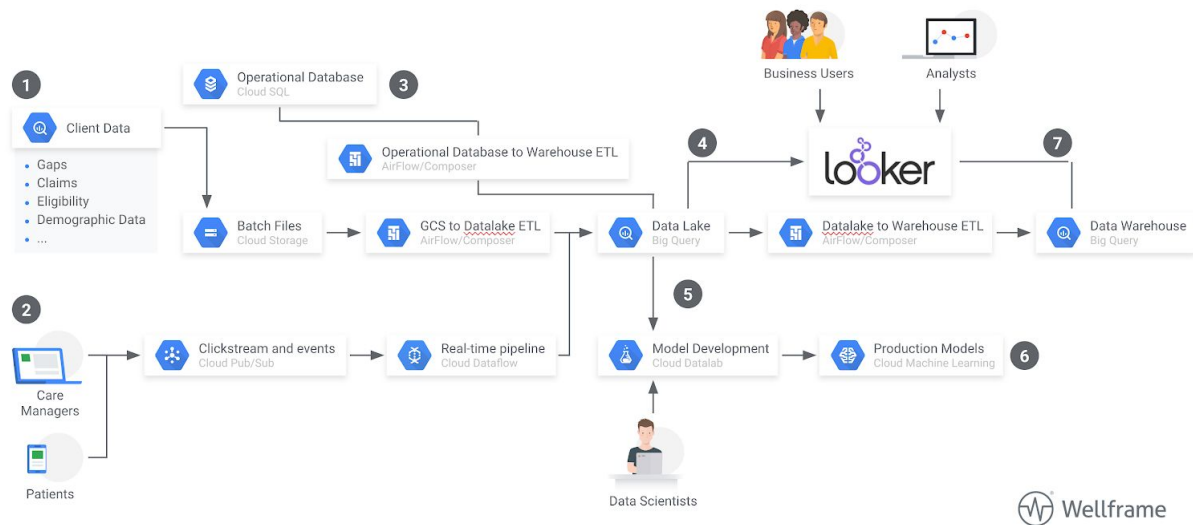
Business Users

Analysts

1

Client Data

- Gaps
- Claims
- Eligibility
- Demographic Data
- ...

Operational Database
Cloud SQL

3

Operational Database to Warehouse ETL
AirFlow/Composer

4

looker

7

Batch Files
Cloud Storage

GCS to Datalake ETL
AirFlow/Composer

Data Lake
Big Query

Datalake to Warehouse ETL
AirFlow/Composer

Data Warehouse
Big Query

2

5

Care Managers

Clickstream and events
Cloud Pub/Sub

Real-time pipeline
Cloud Dataflow

Model Development
Cloud Datalab

Production Models
Cloud Machine Learning

6

Patients

Data Scientists

Wellframe